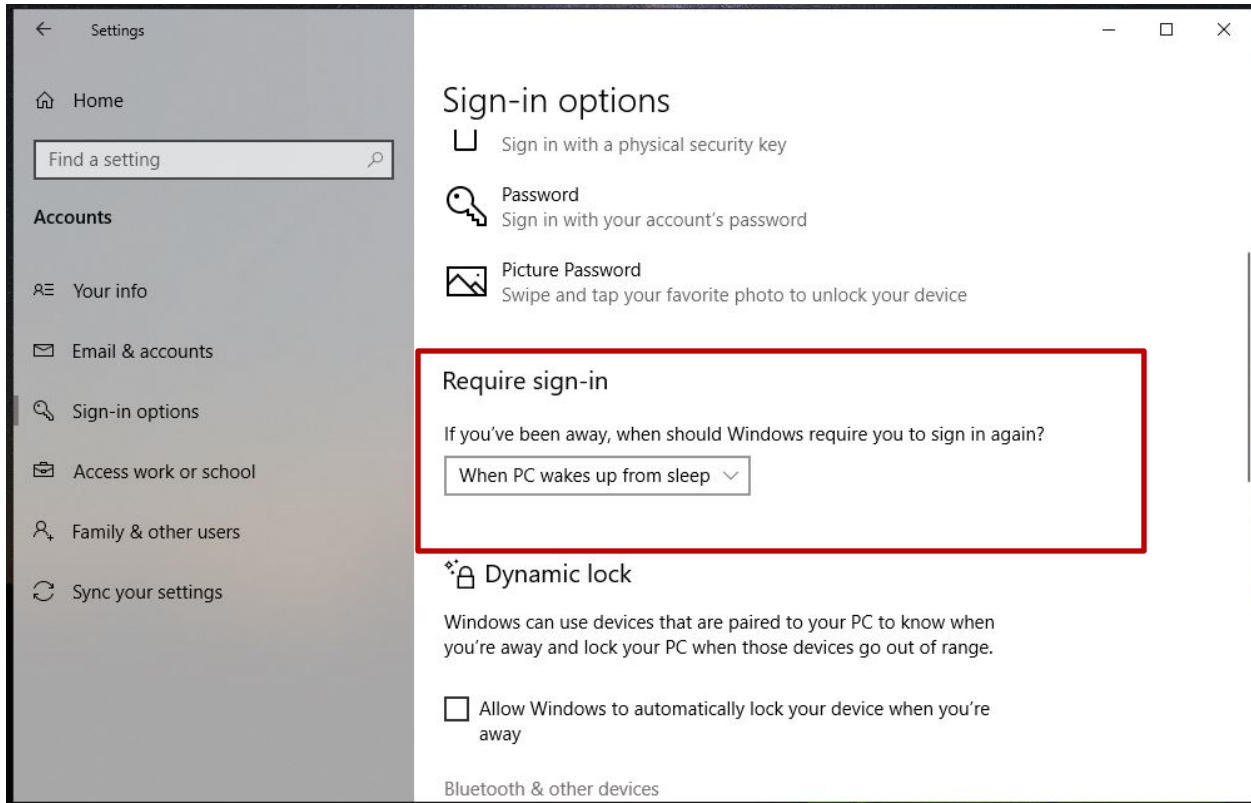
Settings

Home

Find a setting

Accounts

Your info

Email & accounts

Sign-in options

Access work or school

Family & other users

Sync your settings

Sign-in options

Sign in with a physical security key

Password
Sign in with your account's password

Picture Password
Swipe and tap your favorite photo to unlock your device

Require sign-in

If you've been away, when should Windows require you to sign in again?

When PC wakes up from sleep

Dynamic lock

Windows can use devices that are paired to your PC to know when you're away and lock your PC when those devices go out of range.

Allow Windows to automatically lock your device when you're away

Bluetooth & other devices